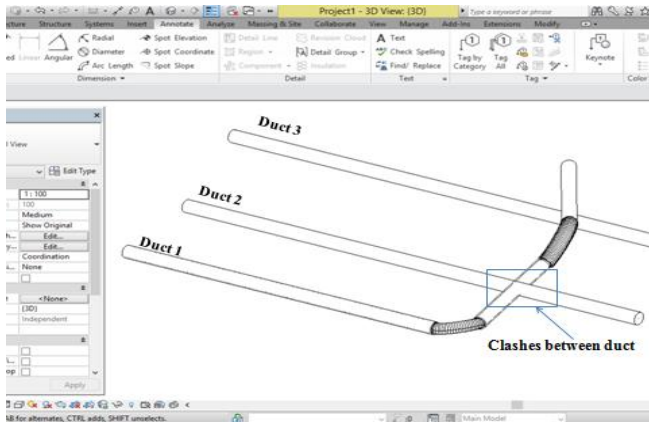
Project1 - 3D View: {3D}

Type a keyword or phrase

cture Structure Systems Insert Annotate Analyze Massing & Site Collaborate View Manage Add-Ins Extensions Modify

Radial
Diameter
Arc Length
Spot Elevation
Spot Coordinate
Spot Slope
Detail Line
Region
Component
Revision Cloud
Detail Group
Insulation
Text
Check Spelling
Find/ Replace
Tag by Category
Tag All
Keynote

ed Linear Angular

Dimension
Detail
Text
Tag
Color

View

Edit Type

1 : 100
100
Medium
Show Original
Edit...
Edit...
Coordination
None

<None>
{3D}
Independent

Apply

Duct 3

Duct 2

Duct 1

Clashes between duct

B for alternates, CTRL adds, SHIFT unselects.

Main Model